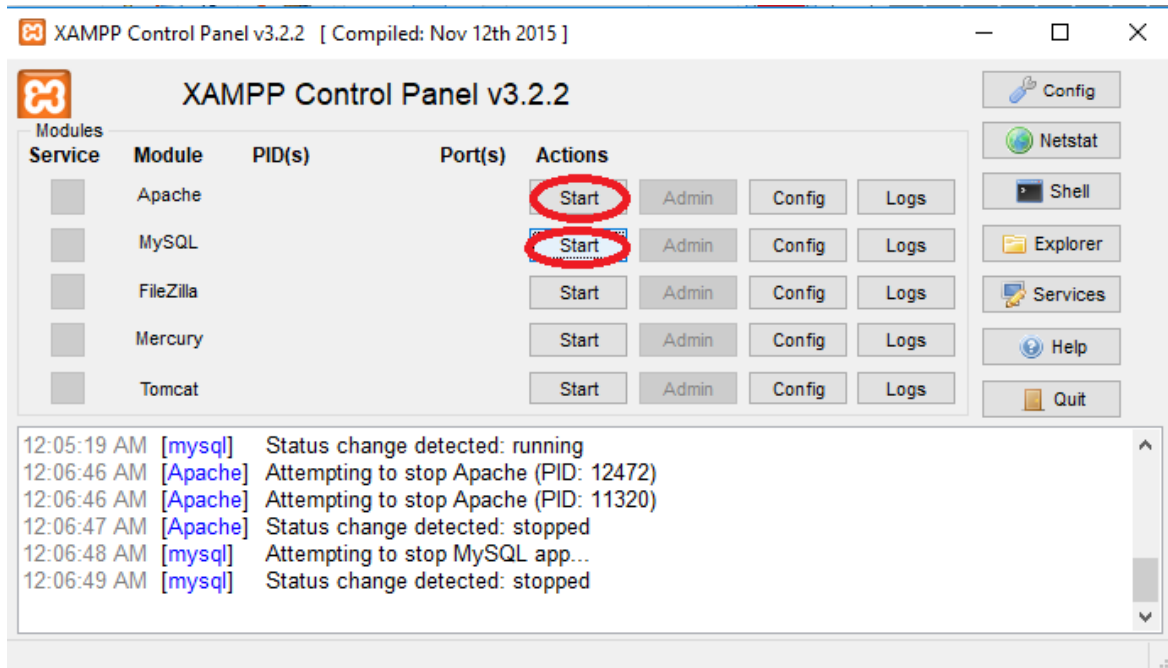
XAMPP Control Panel v3.2.2 [ Compiled: Nov 12th 2015 ]

XAMPP Control Panel v3.2.2

Config
Netstat
Shell
Explorer
Services
Help
Quit

Modules

| Service | Module | PID(s) | Port(s) | Actions | | | |
|---|---|---|---|---|---|---|---|
| | Apache | | | Start | Admin | Config | Logs |
| | MySQL | | | Start | Admin | Config | Logs |
| | FileZilla | | | Start | Admin | Config | Logs |
| | Mercury | | | Start | Admin | Config | Logs |
| | Tomcat | | | Start | Admin | Config | Logs |

12:05:19 AM [mysql] Status change detected: running
12:06:46 AM [Apache] Attempting to stop Apache (PID: 12472)
12:06:46 AM [Apache] Attempting to stop Apache (PID: 11320)
12:06:47 AM [Apache] Status change detected: stopped
12:06:48 AM [mysql] Attempting to stop MySQL app...
12:06:49 AM [mysql] Status change detected: stopped